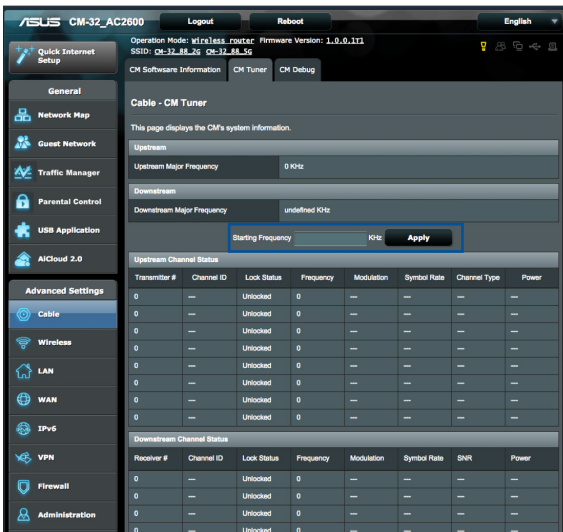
ASUS CM-32_AC2600

Logout

Reboot

English

Quick Internet Setup

Operation Mode: wireless router Firmware Version: 1.0.0.171
SSID: CM-32_88_2G CM-32_88_5G

CM Software Information

CM Tuner

CM Debug

General

Network Map

Guest Network

Traffic Manager

Parental Control

USB Application

AiCloud 2.0

Advanced Settings

Cable

Wireless

LAN

WAN

IPv6

VPN

Firewall

Administration

Cable - CM Tuner

This page displays the CM's system information.

| Upstream | |
|---|---|
| Upstream Major Frequency | 0 KHz |

| Downstream | |
|---|---|
| Downstream Major Frequency | undefined KHz |

Starting Frequency KHz Apply

Upstream Channel Status

| Transmitter # | Channel ID | Lock Status | Frequency | Modulation | Symbol Rate | Channel Type | Power |
|---|---|---|---|---|---|---|---|
| 0 | — | Unlocked | 0 | — | — | — | — |
| 0 | — | Unlocked | 0 | — | — | — | — |
| 0 | — | Unlocked | 0 | — | — | — | — |
| 0 | — | Unlocked | 0 | — | — | — | — |
| 0 | — | Unlocked | 0 | — | — | — | — |
| 0 | — | Unlocked | 0 | — | — | — | — |
| 0 | — | Unlocked | 0 | — | — | — | — |
| 0 | — | Unlocked | 0 | — | — | — | — |

Downstream Channel Status

| Receiver # | Channel ID | Lock Status | Frequency | Modulation | Symbol Rate | SNR | Power |
|---|---|---|---|---|---|---|---|
| 0 | — | Unlocked | 0 | — | — | — | — |
| 0 | — | Unlocked | 0 | — | — | — | — |
| 0 | — | Unlocked | 0 | — | — | — | — |
| 0 | — | Unlocked | 0 | — | — | — | — |